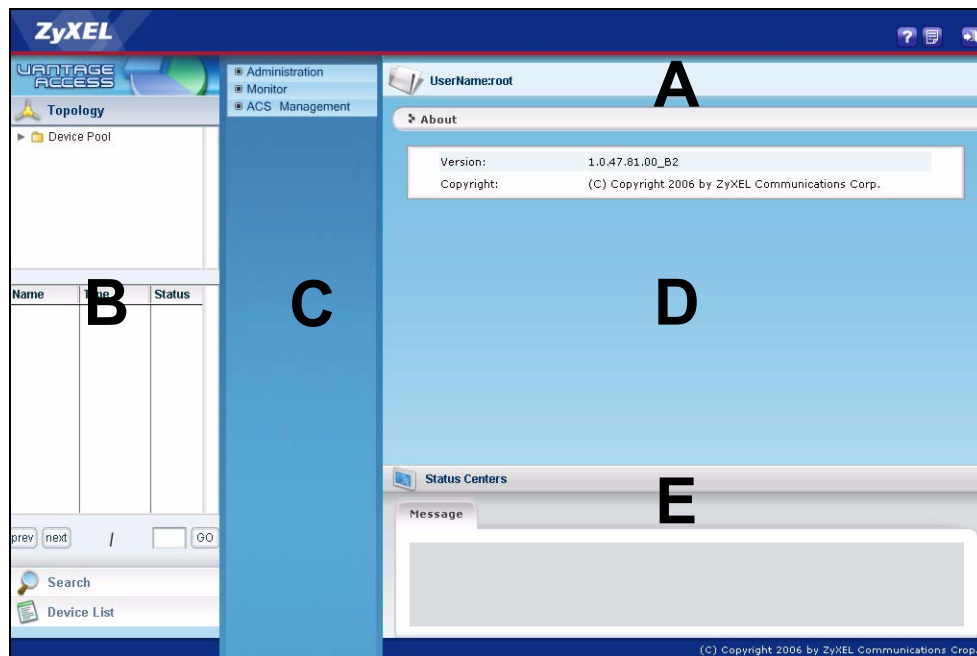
ZyXEL

VANTAGE ACCESS

Topology

Device Pool

| Name | Type | Status |
|---|---|---|

prev next / GO

Search

Device List

Administration
Monitor
ACS Management

UserName:root

A

About

| Version: | 1.0.47.81.00_B2 |
|---|---|
| Copyright: | (C) Copyright 2006 by ZyXEL Communications Corp. |

B

C

D

Status Centers

E

Message

(C) Copyright 2006 by ZyXEL Communications Corp